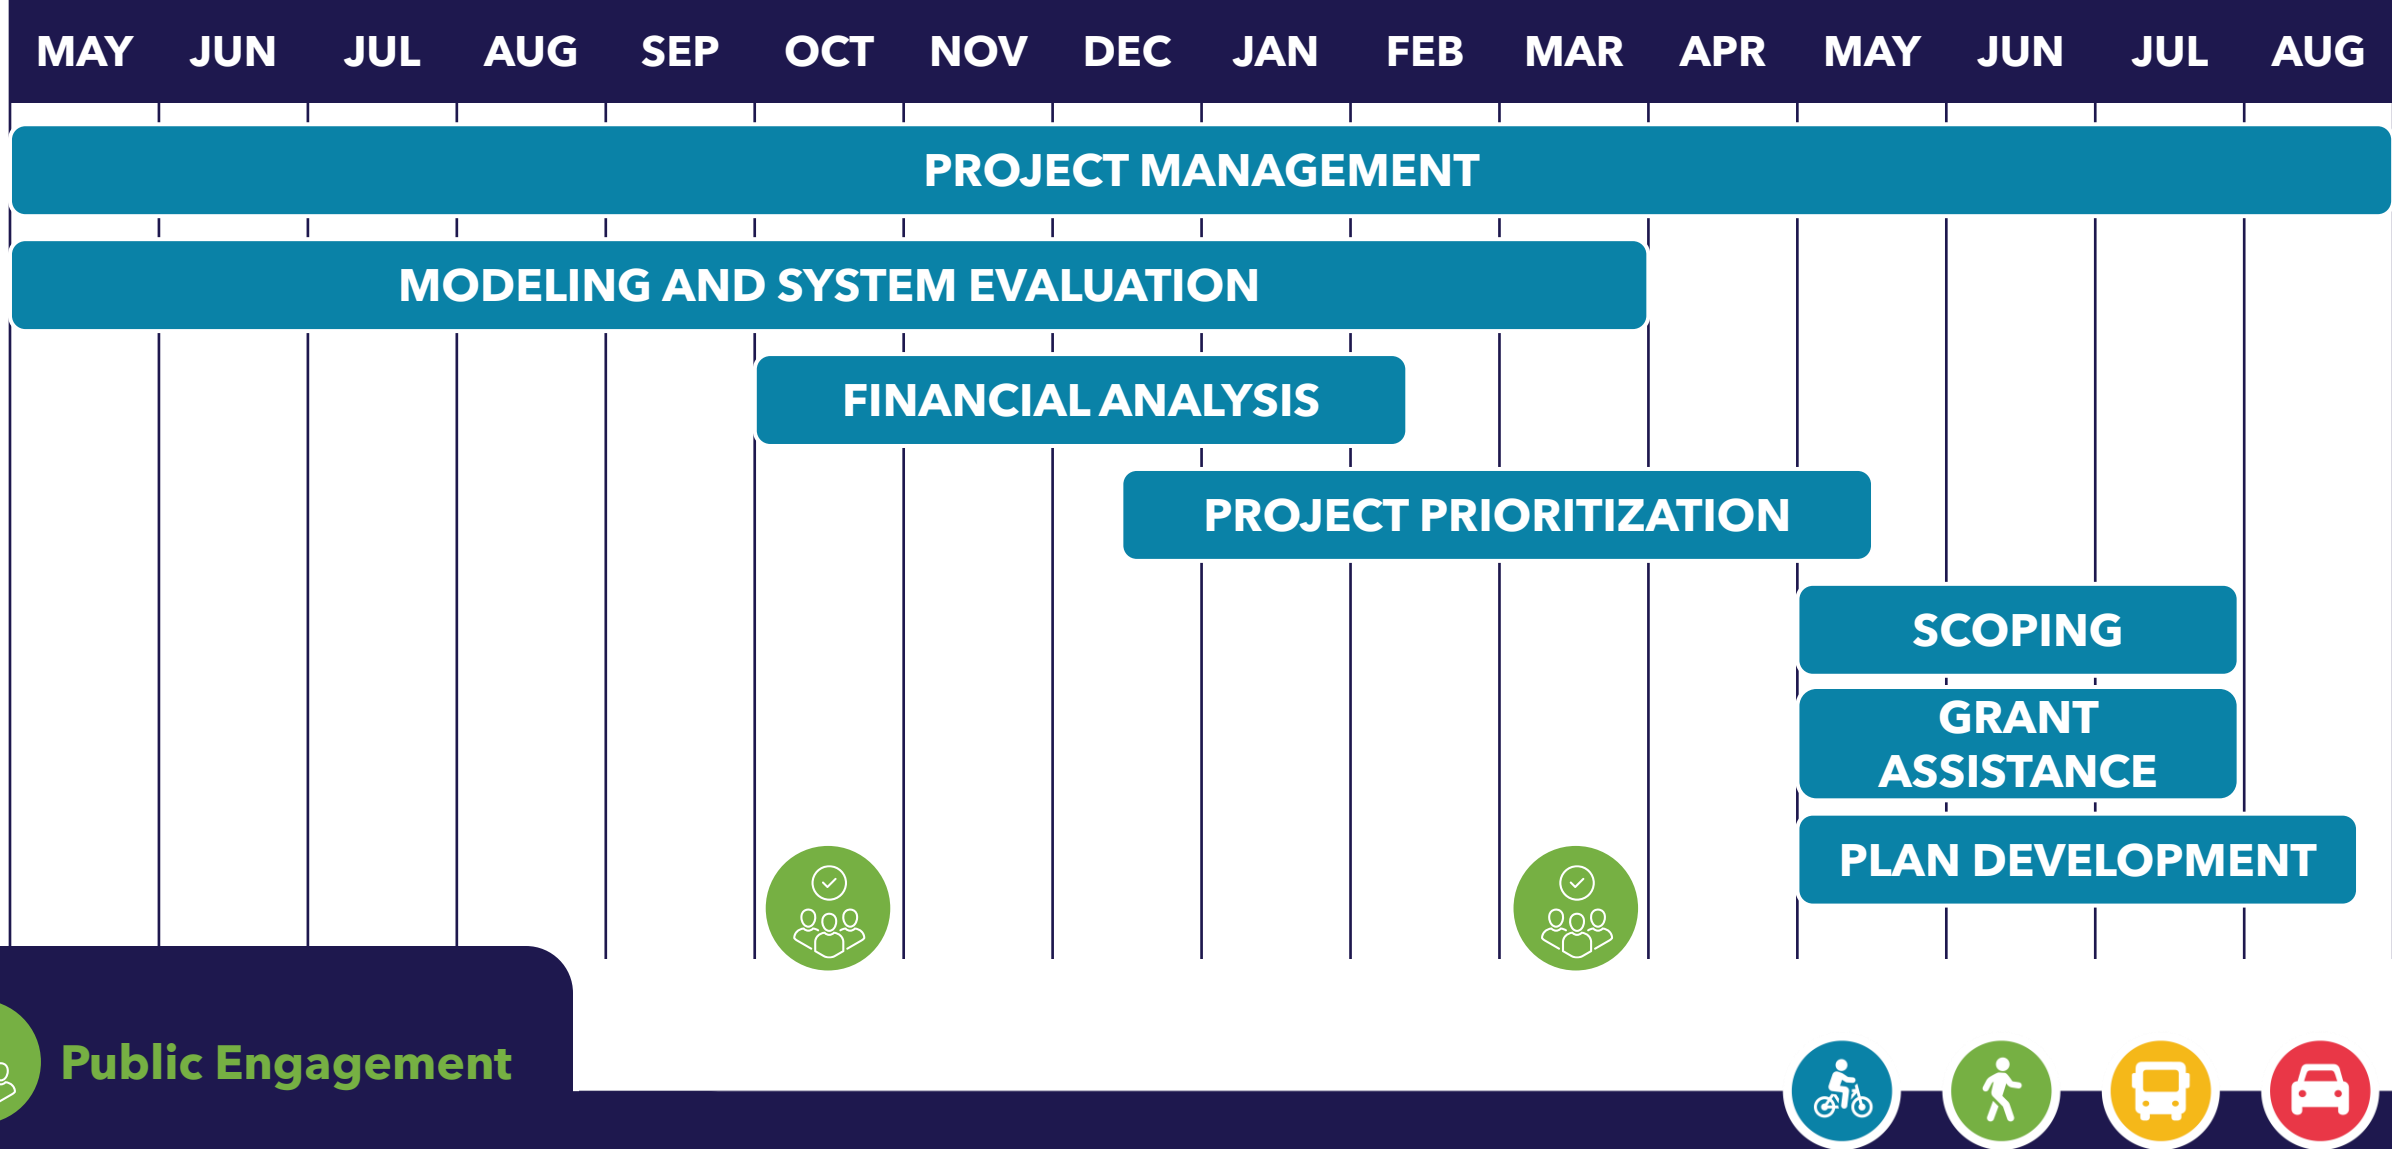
MAY JUN JUL AUG SEP OCT NOV DEC JAN FEB MAR APR MAY JUN JUL AUG

PROJECT MANAGEMENT

MODELING AND SYSTEM EVALUATION

FINANCIAL ANALYSIS

PROJECT PRIORITIZATION

SCOPING

GRANT ASSISTANCE

PLAN DEVELOPMENT

Public Engagement